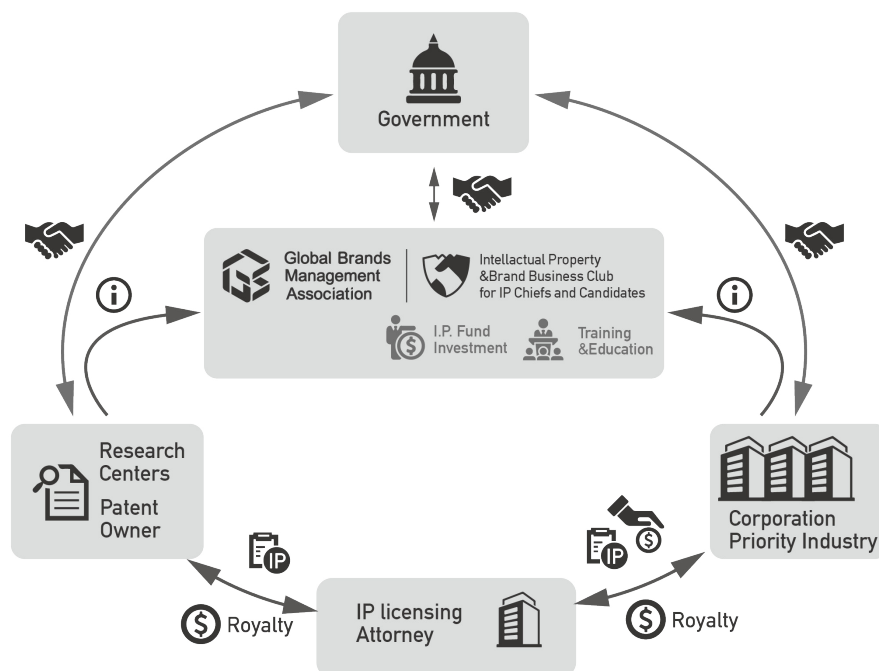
Government

Global Brands Management Association

Intellactual Property &Brand Business Club for IP Chiefs and Candidates

I.P. Fund Investment

Training &Education

Research Centers

Patent Owner

Corporation Priority Industry

IP

IP

IP licensing Attorney

Royalty

Royalty